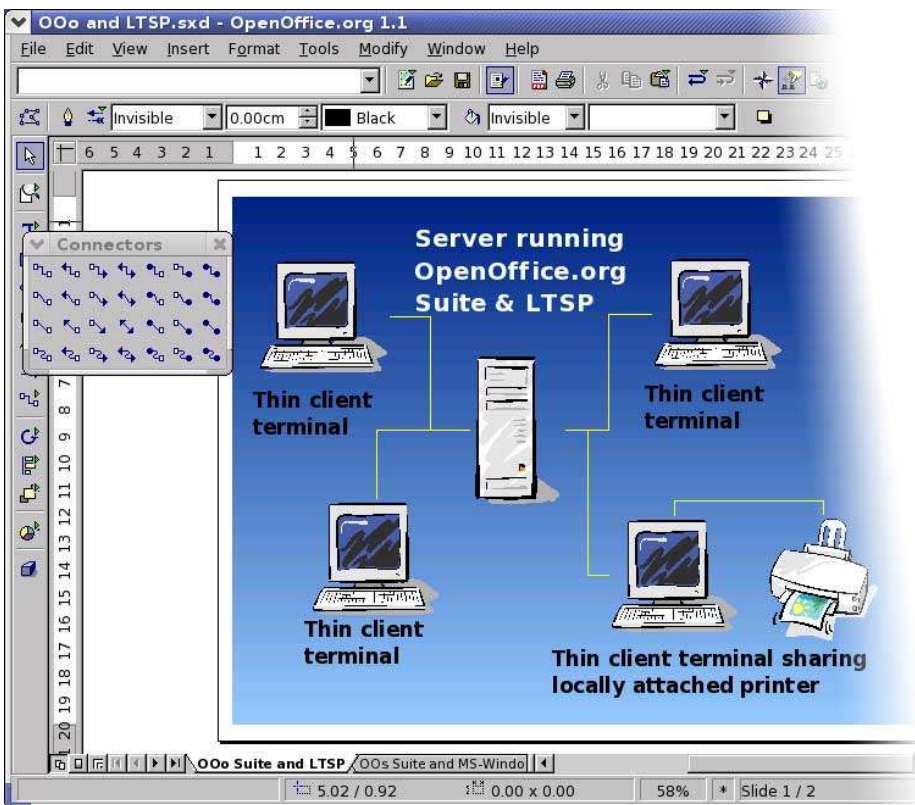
OOo and LTSP.sxd - OpenOffice.org 1.1

File Edit View Insert Format Tools Modify Window Help

Invisible 0.00cm Black Invisible

6 5 4 3 2 1 1 2 3 4 5 6 7 8 9 10 11 12 13 14 15 16 17 18 19 20 21 22 23 24 25

Connectors

7 8 9 10 11 12 13 14 15 16 17 18 19 20

Server running OpenOffice.org Suite & LTSP

Thin client terminal

Thin client terminal

Thin client terminal

Thin client terminal sharing locally attached printer

OOo Suite and LTSP OOs Suite and MS-Windo

5.02 / 0.92 0.00 x 0.00 58% * Slide 1 / 2